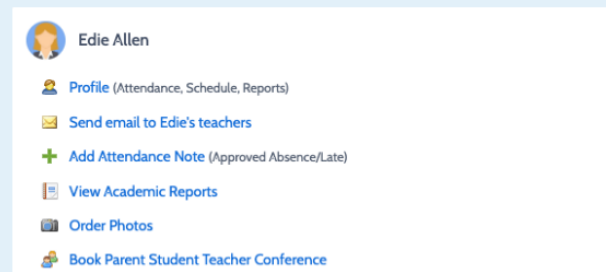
Edie Allen

Profile (Attendance, Schedule, Reports)

Send email to Edie's teachers

Add Attendance Note (Approved Absence/Late)

View Academic Reports

Order Photos

Book Parent Student Teacher Conference